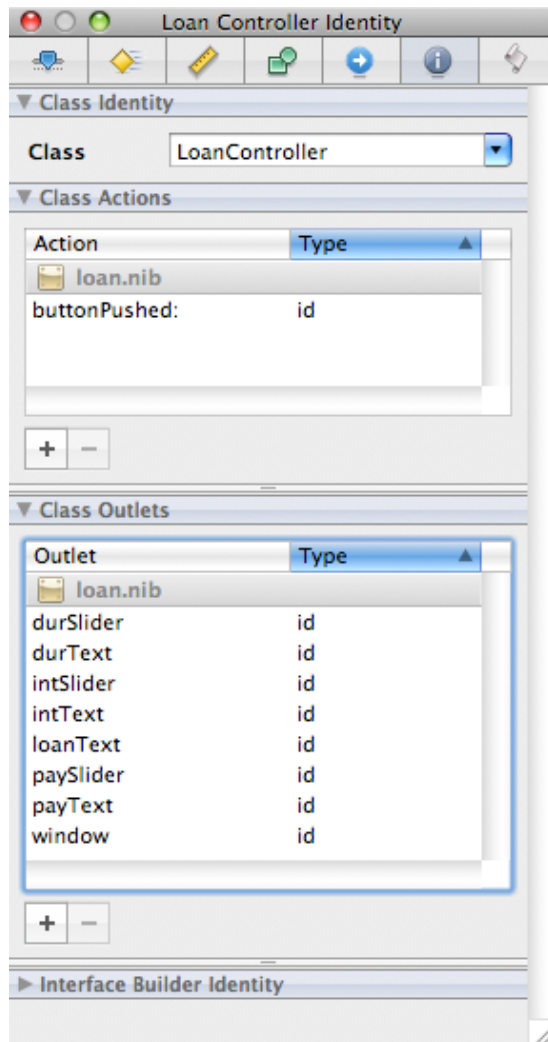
Loan Controller Identity

▼ Class Identity

Class LoanController

▼ Class Actions

| Action | Type ▲ |
|---|---|
| loan.nib | |
| buttonPushed: | id |

\+ −

▼ Class Outlets

| Outlet | Type ▲ |
|---|---|
| loan.nib | |
| durSlider | id |
| durText | id |
| intSlider | id |
| intText | id |
| loanText | id |
| paySlider | id |
| payText | id |
| window | id |

\+ −

▶ Interface Builder Identity